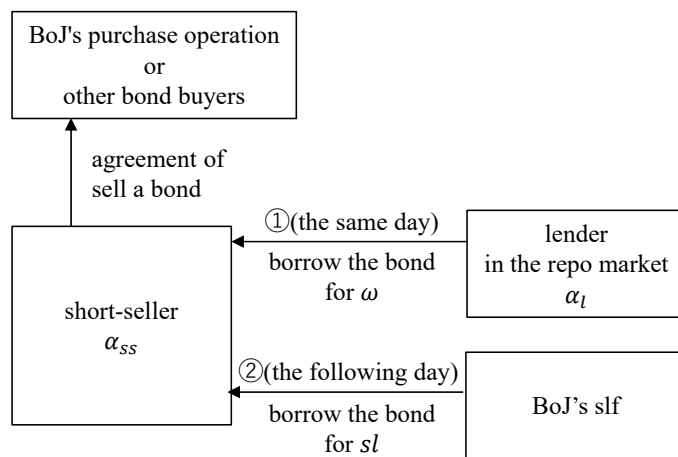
BoJ's purchase operation
or
other bond buyers

agreement of sell a bond

①(the same day)
borrow the bond for $\omega$

lender
in the repo market
$\alpha_l$

short-seller
$\alpha_{ss}$

②(the following day)
borrow the bond for $sl$

BoJ’s slf